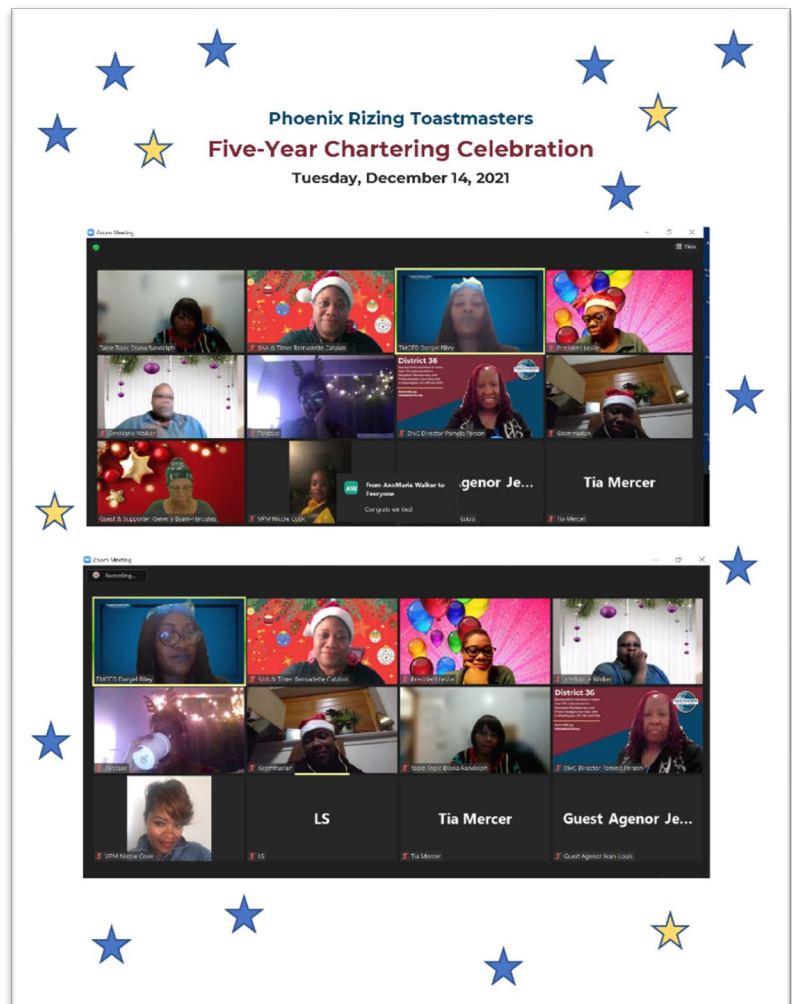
Phoenix Rizing Toastmasters
Five-Year Chartering Celebration
Tuesday, December 14, 2021

Zoom Meeting

View

Table Topic Diona Randolph
SAA & Timer Bernadette Catalan
TMOTD Darcel Riley
President Leslie
AnnMarie Walker
Tandaao
District 36
DivC Director Pamela Person
Grammarian
Guest & Supporter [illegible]
VPM Nicole Cook
AW From AnnMarie Walker to Everyone
Congrats we tied
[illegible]agenor Je...
Tia Mercer
Tia Mercer

Zoom Meeting
Recording...

TMOTD Darcel Riley
SAA & Timer Bernadette Catalan
President Leslie
AnnMarie Walker
Tandaao
Grammarian
Table Topic Diona Randolph
District 36
DivC Director Pamela Person
VPM Nicole Cook
LS
LS
Tia Mercer
Tia Mercer
Guest Agenor Je...
Guest Agenor Jean-Louis